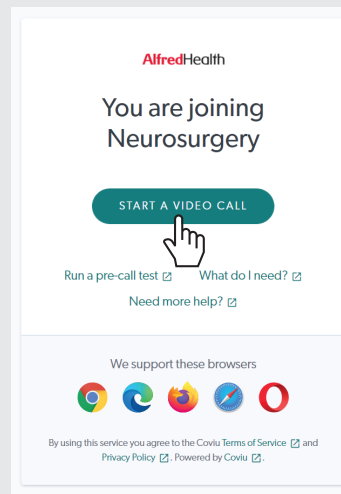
AlfredHealth

You are joining Neurosurgery

START A VIDEO CALL

Run a pre-call test What do I need?

Need more help?

We support these browsers

By using this service you agree to the Coviu Terms of Service and Privacy Policy. Powered by Coviu.